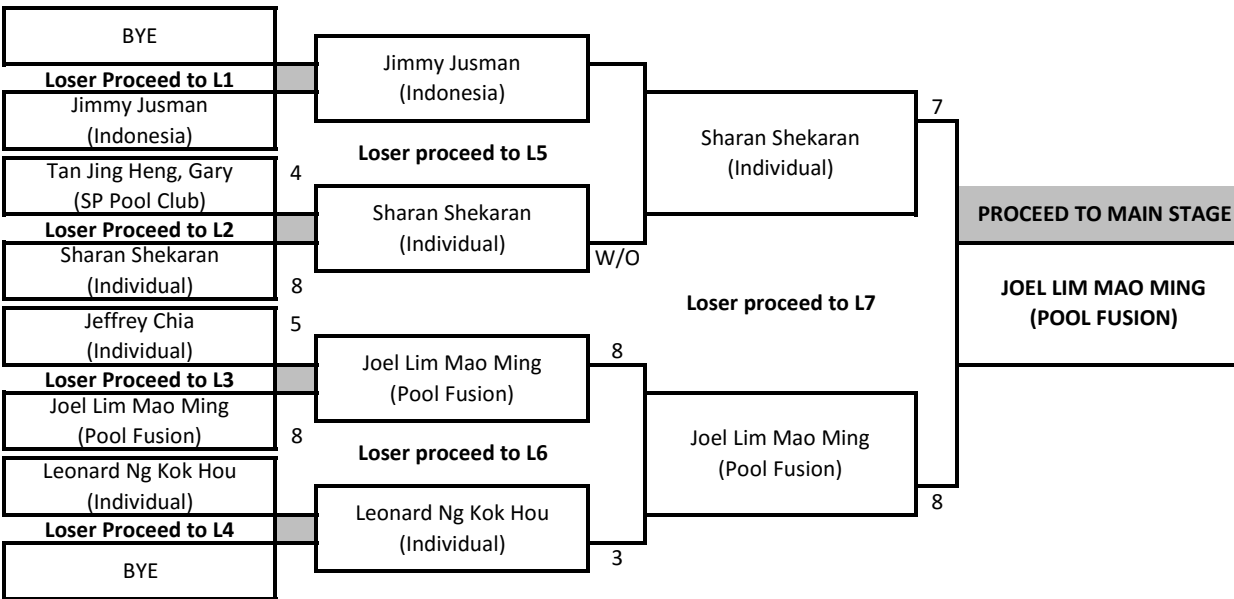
BYE

Loser Proceed to L1

Jimmy Jusman (Indonesia)

Tan Jing Heng, Gary (SP Pool Club)

4

Loser Proceed to L2

Sharan Shekaran (Individual)

8

Jeffrey Chia (Individual)

5

Loser Proceed to L3

Joel Lim Mao Ming (Pool Fusion)

8

Leonard Ng Kok Hou (Individual)

Loser Proceed to L4

BYE

Jimmy Jusman (Indonesia)

Loser proceed to L5

Sharan Shekaran (Individual)

W/O

Joel Lim Mao Ming (Pool Fusion)

8

Loser proceed to L6

Leonard Ng Kok Hou (Individual)

3

Sharan Shekaran (Individual)

7

Loser proceed to L7

Joel Lim Mao Ming (Pool Fusion)

8

PROCEED TO MAIN STAGE

JOEL LIM MAO MING (POOL FUSION)